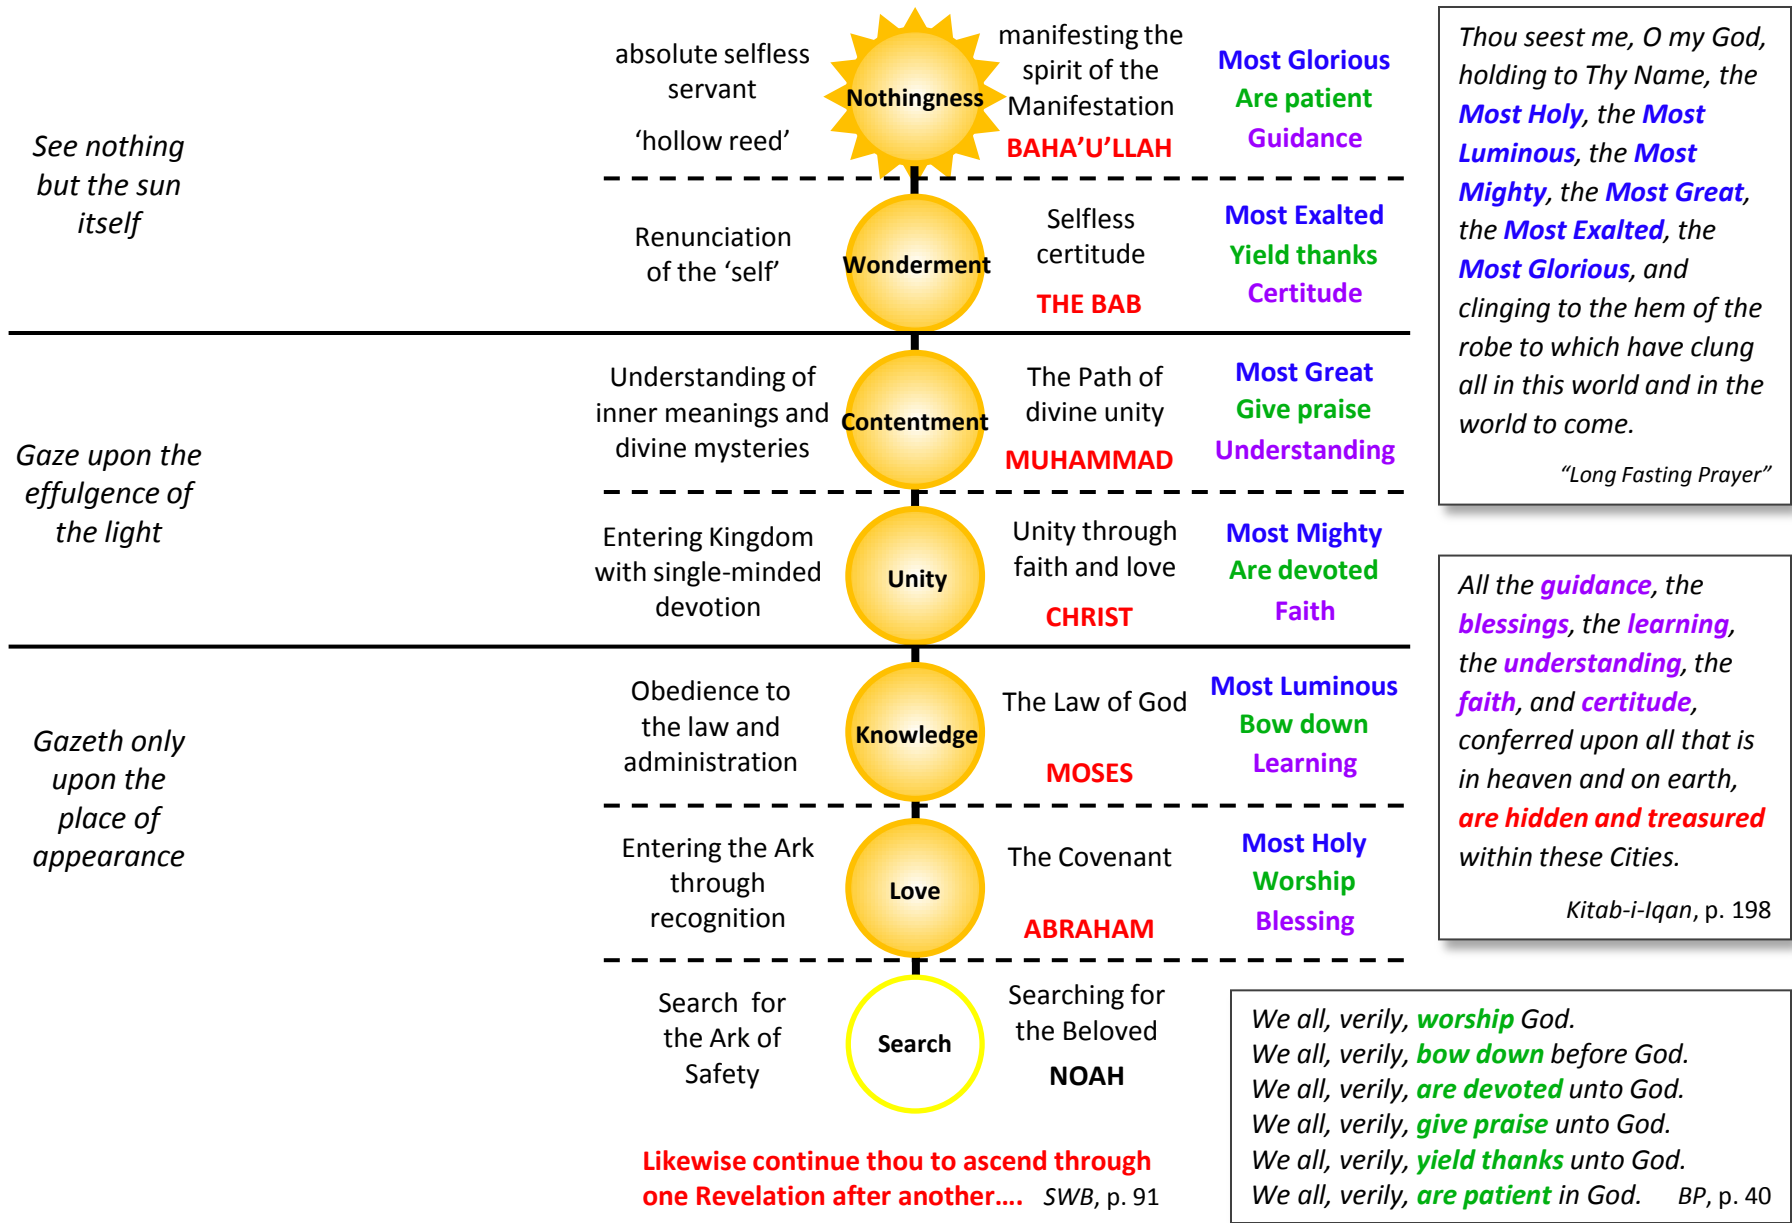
See nothing but the sun itself

absolute selfless servant

'hollow reed'

Nothingness

manifesting the spirit of the Manifestation

BAHA'U'LLAH

Most Glorious
Are patient
Guidance

Renunciation of the 'self'

Wonderment

Selfless certitude

THE BAB

Most Exalted
Yield thanks
Certitude

Gaze upon the effulgence of the light

Understanding of inner meanings and divine mysteries

Contentment

The Path of divine unity

MUHAMMAD

Most Great
Give praise
Understanding

Entering Kingdom with single-minded devotion

Unity

Unity through faith and love

CHRIST

Most Mighty
Are devoted
Faith

Gazeth only upon the place of appearance

Obedience to the law and administration

Knowledge

The Law of God

MOSES

Most Luminous
Bow down
Learning

Entering the Ark through recognition

Love

The Covenant

ABRAHAM

Most Holy
Worship
Blessing

Search for the Ark of Safety

Search

Searching for the Beloved

NOAH

Likewise continue thou to ascend through one Revelation after another.... SWB, p. 91

Thou seest me, O my God, holding to Thy Name, the Most Holy, the Most Luminous, the Most Mighty, the Most Great, the Most Exalted, the Most Glorious, and clinging to the hem of the robe to which have clung all in this world and in the world to come.

"Long Fasting Prayer"

All the guidance, the blessings, the learning, the understanding, the faith, and certitude, conferred upon all that is in heaven and on earth, are hidden and treasured within these Cities.

Kitab-i-Iqan, p. 198

We all, verily, worship God.
We all, verily, bow down before God.
We all, verily, are devoted unto God.
We all, verily, give praise unto God.
We all, verily, yield thanks unto God.
We all, verily, are patient in God. BP, p. 40